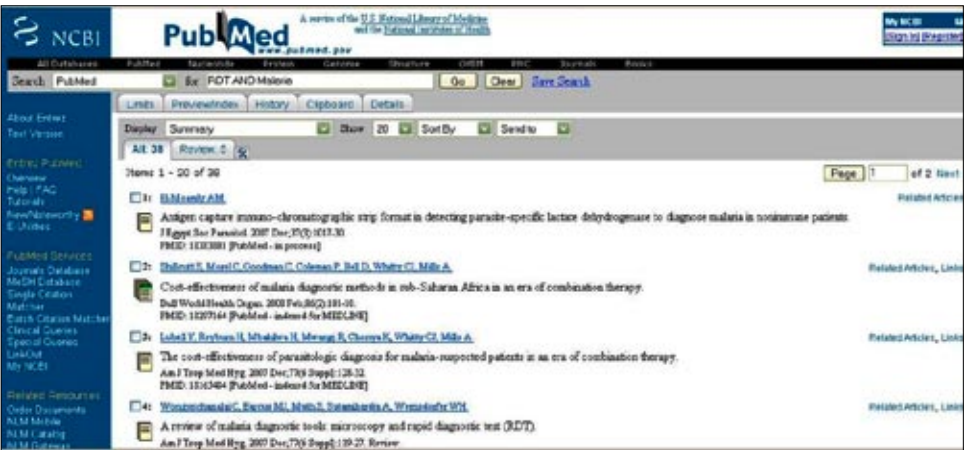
NCBI

PubMed www.pubmed.gov

A service of the U.S. National Library of Medicine and the National Institutes of Health

My NCBI
Sign In | Register

All Databases PubMed Nucleotide Protein Genome Structure OMIM PMC Journals Books

Search PubMed for POT AND Malaria Go Clear Save Search

Limits Preview/Index History Clipboard Details

Display Summary Show 20 Sort By Send to

All: 38 Review: 0

Items 1 - 20 of 38

Page 1 of 2 Next

About Entrez
Text Version

Entrez PubMed
Overview
Help | FAQ
Tutorials
New/Noteworthy
E-Utilities

PubMed Services
Journals Database
MeSH Database
Single Citation Matcher
Batch Citation Matcher
Clinical Queries
Special Queries
LinkOut
My NCBI

Related Resources
Order Documents
NLM Mobile
NLM Catalog
NLM Gateway

1: El-Moamly AM.
Antigen capture immuno-chromatographic strip format in detecting parasite-specific lactate dehydrogenase to diagnose malaria in nonimmune patients.
J Egypt Soc Parasitol. 2007 Dec;37(3):1017-30.
PMID: 18383881 [PubMed - in process]
Related Articles

2: Shillcutt S, Morel C, Goodman C, Coleman P, Bell D, Whitty CJ, Mills A.
Cost-effectiveness of malaria diagnostic methods in sub-Saharan Africa in an era of combination therapy.
Bull World Health Organ. 2008 Feb;86(2):101-10.
PMID: 18297164 [PubMed - indexed for MEDLINE]
Related Articles, Links

3: Lubell Y, Reyburn H, Mbakilwa H, Mwangi R, Chonya K, Whitty CJ, Mills A.
The cost-effectiveness of parasitologic diagnosis for malaria-suspected patients in an era of combination therapy.
Am J Trop Med Hyg. 2007 Dec;77(6 Suppl):128-32.
PMID: 18165484 [PubMed - indexed for MEDLINE]
Related Articles, Links

4: Wongsrichanalai C, Barcus MJ, Muth S, Sutamihardja A, Wernsdorfer WH.
A review of malaria diagnostic tools: microscopy and rapid diagnostic test (RDT).
Am J Trop Med Hyg. 2007 Dec;77(6 Suppl):119-27. Review.
Related Articles, Links